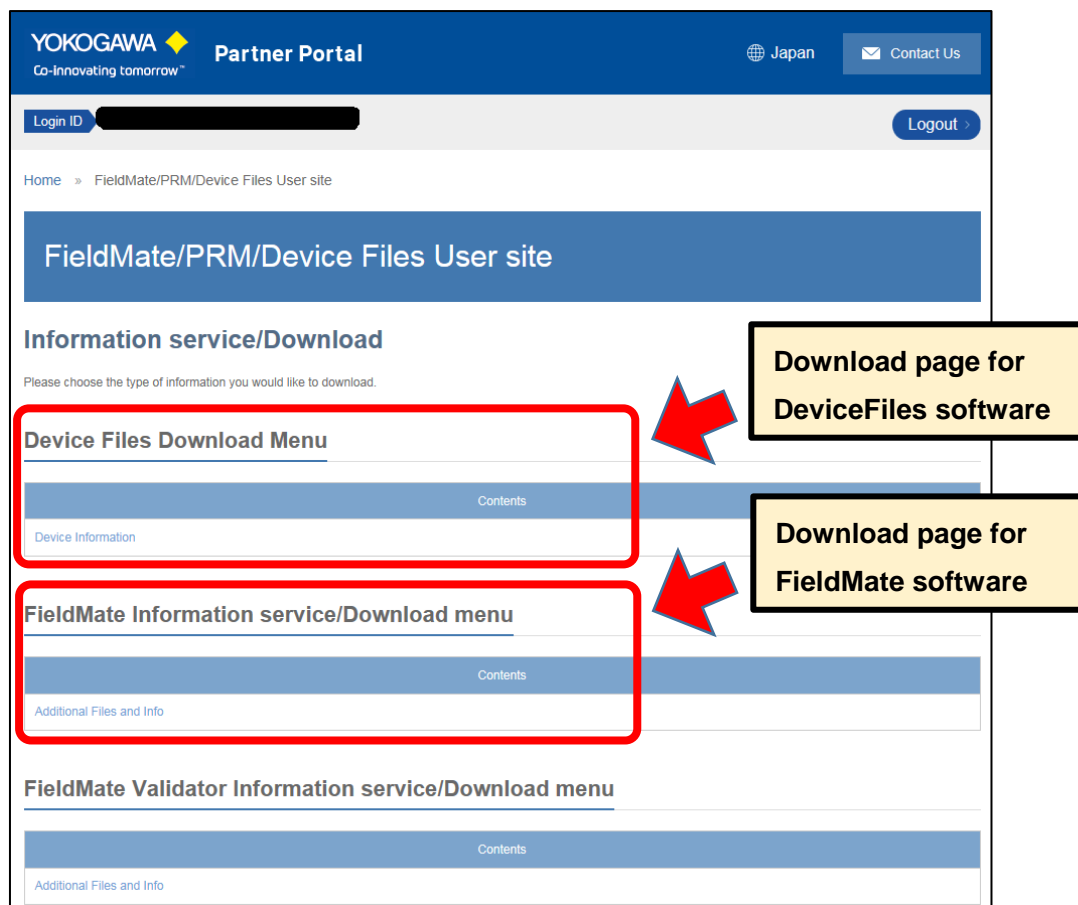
YOKOGAWA
Co-innovating tomorrow™

Partner Portal

Japan

Contact Us

Login ID

Logout ›

Home » FieldMate/PRM/Device Files User site

FieldMate/PRM/Device Files User site

Information service/Download

Please choose the type of information you would like to download.

Download page for DeviceFiles software

Device Files Download Menu

| Contents |
|---|
| Device Information |

Download page for FieldMate software

FieldMate Information service/Download menu

| Contents |
|---|
| Additional Files and Info |

FieldMate Validator Information service/Download menu

| Contents |
|---|
| Additional Files and Info |